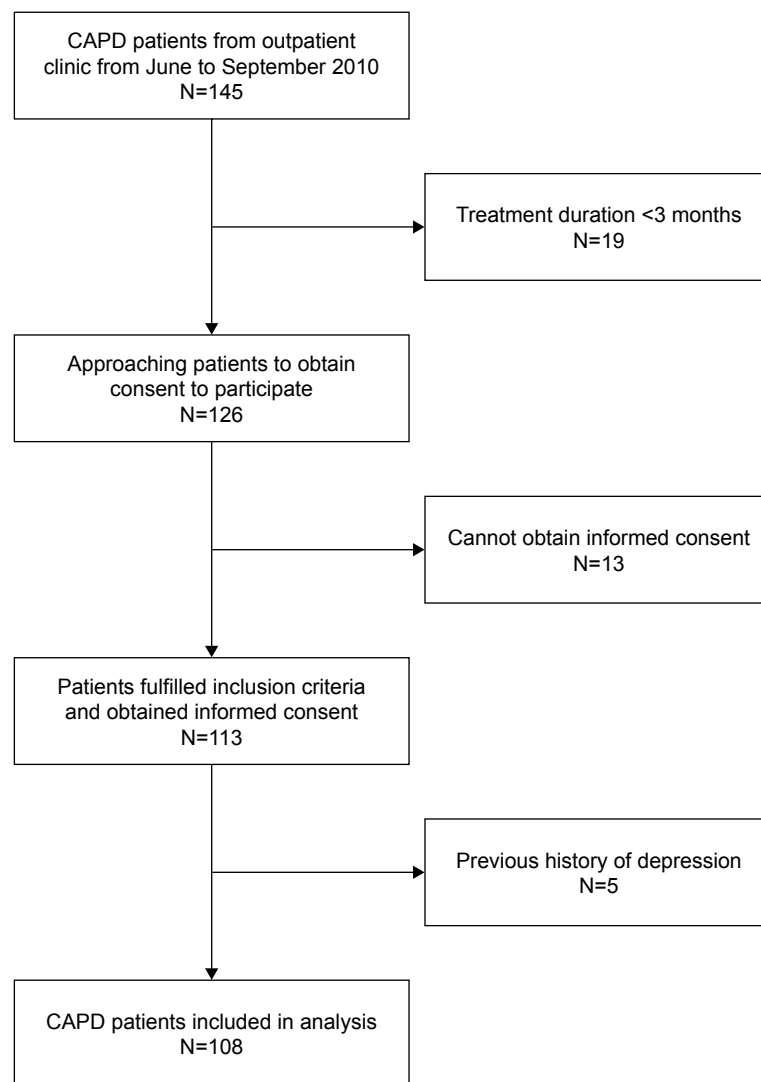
CAPD patients from outpatient clinic from June to September 2010
N=145

Treatment duration <3 months
N=19

Approaching patients to obtain consent to participate
N=126

Cannot obtain informed consent
N=13

Patients fulfilled inclusion criteria and obtained informed consent
N=113

Previous history of depression
N=5

CAPD patients included in analysis
N=108